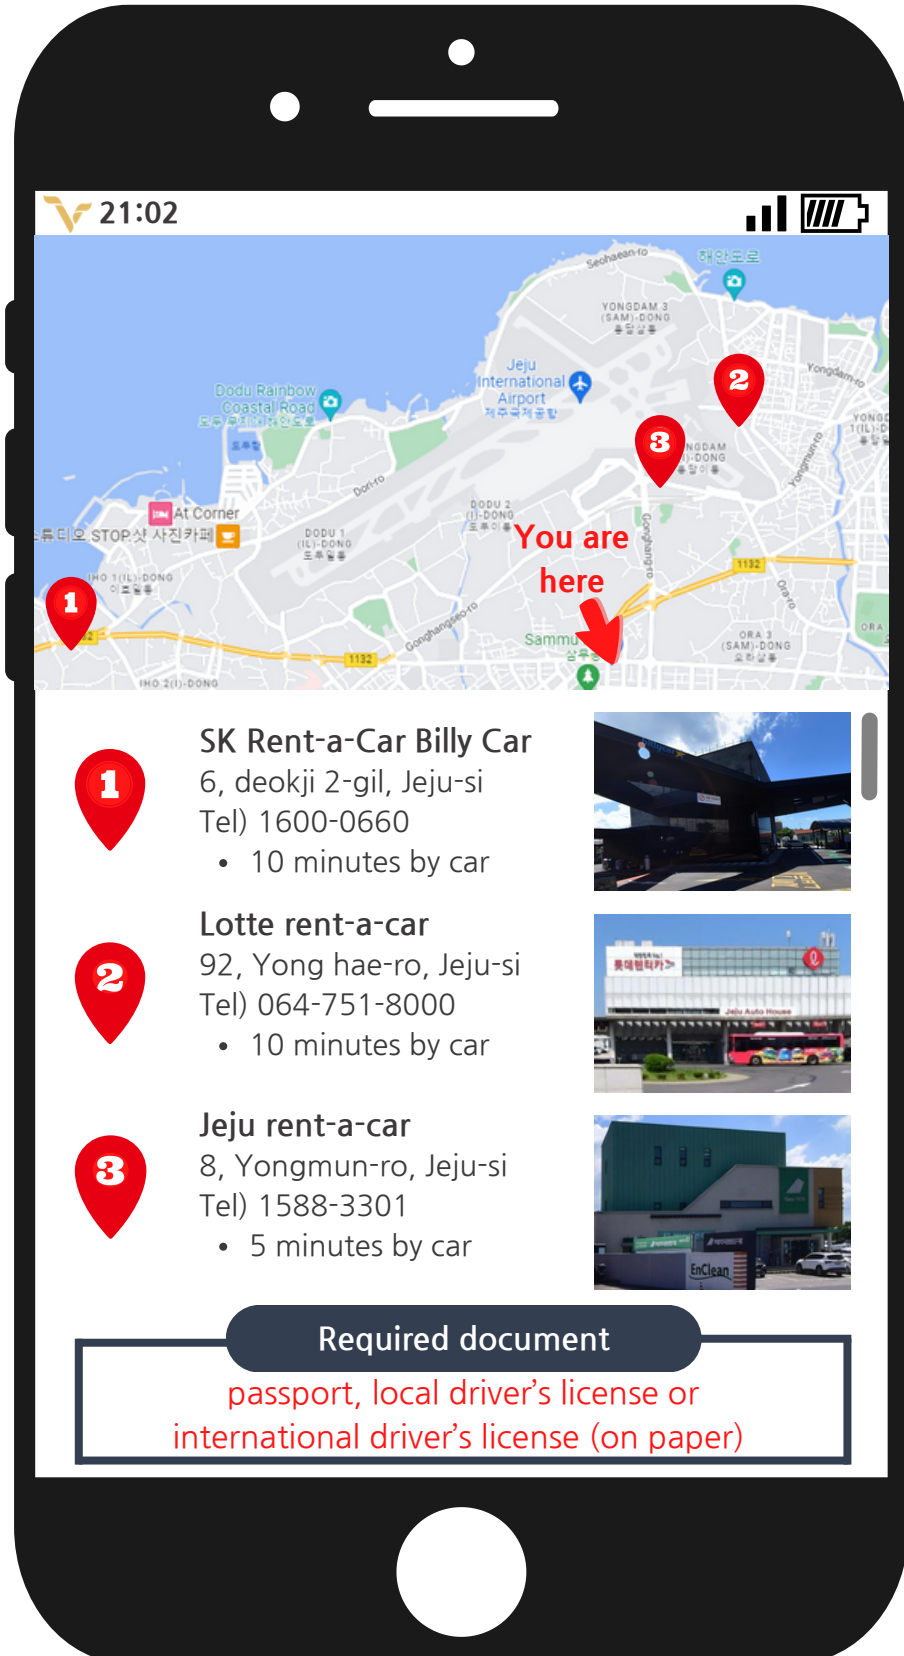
21:02

Seohaean-ro
해안도로
YONGDAM 3 (SAM)-DONG
용담삼동
Jeju International Airport
제주국제공항
Dodu Rainbow Coastal Road
도두봉
Dori-ro
At Corner
STOP샷 사진카페
DODU 1 (IL)-DONG
도두일동
DODU 2 (I)-DONG
도두이동
IHO 1(IL)-DONG
이호일동
You are here
Gonghangseo-ro
Sammu
1132
IHO 2(I)-DONG
Gonghang-ro
Yongdam-ro
Yongmun-ro
Ora-ro
ORA 3 (SAM)-DONG
오라삼동
ORA
1
2
3

1
SK Rent-a-Car Billy Car
6, deokji 2-gil, Jeju-si
Tel) 1600-0660
• 10 minutes by car

2
Lotte rent-a-car
92, Yong hae-ro, Jeju-si
Tel) 064-751-8000
• 10 minutes by car

3
Jeju rent-a-car
8, Yongmun-ro, Jeju-si
Tel) 1588-3301
• 5 minutes by car

Required document
passport, local driver’s license or international driver’s license (on paper)